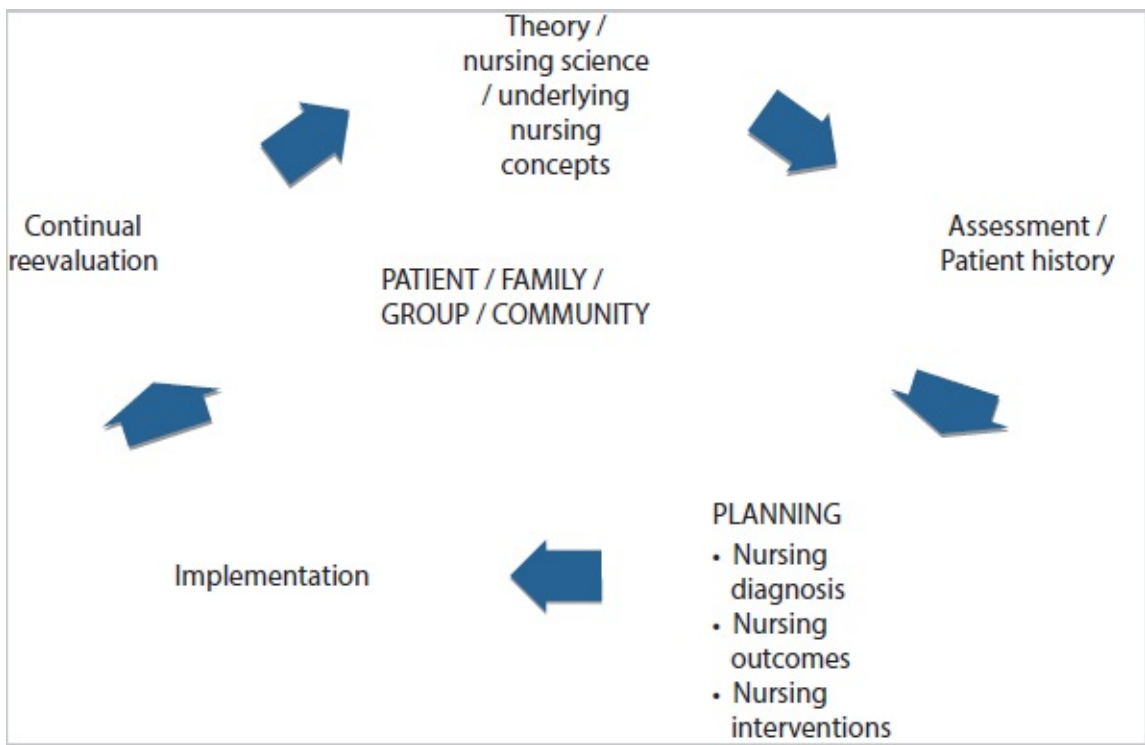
Theory / nursing science / underlying nursing concepts

Assessment / Patient history

PLANNING
• Nursing diagnosis
• Nursing outcomes
• Nursing interventions

Implementation

Continual reevaluation

PATIENT / FAMILY / GROUP / COMMUNITY